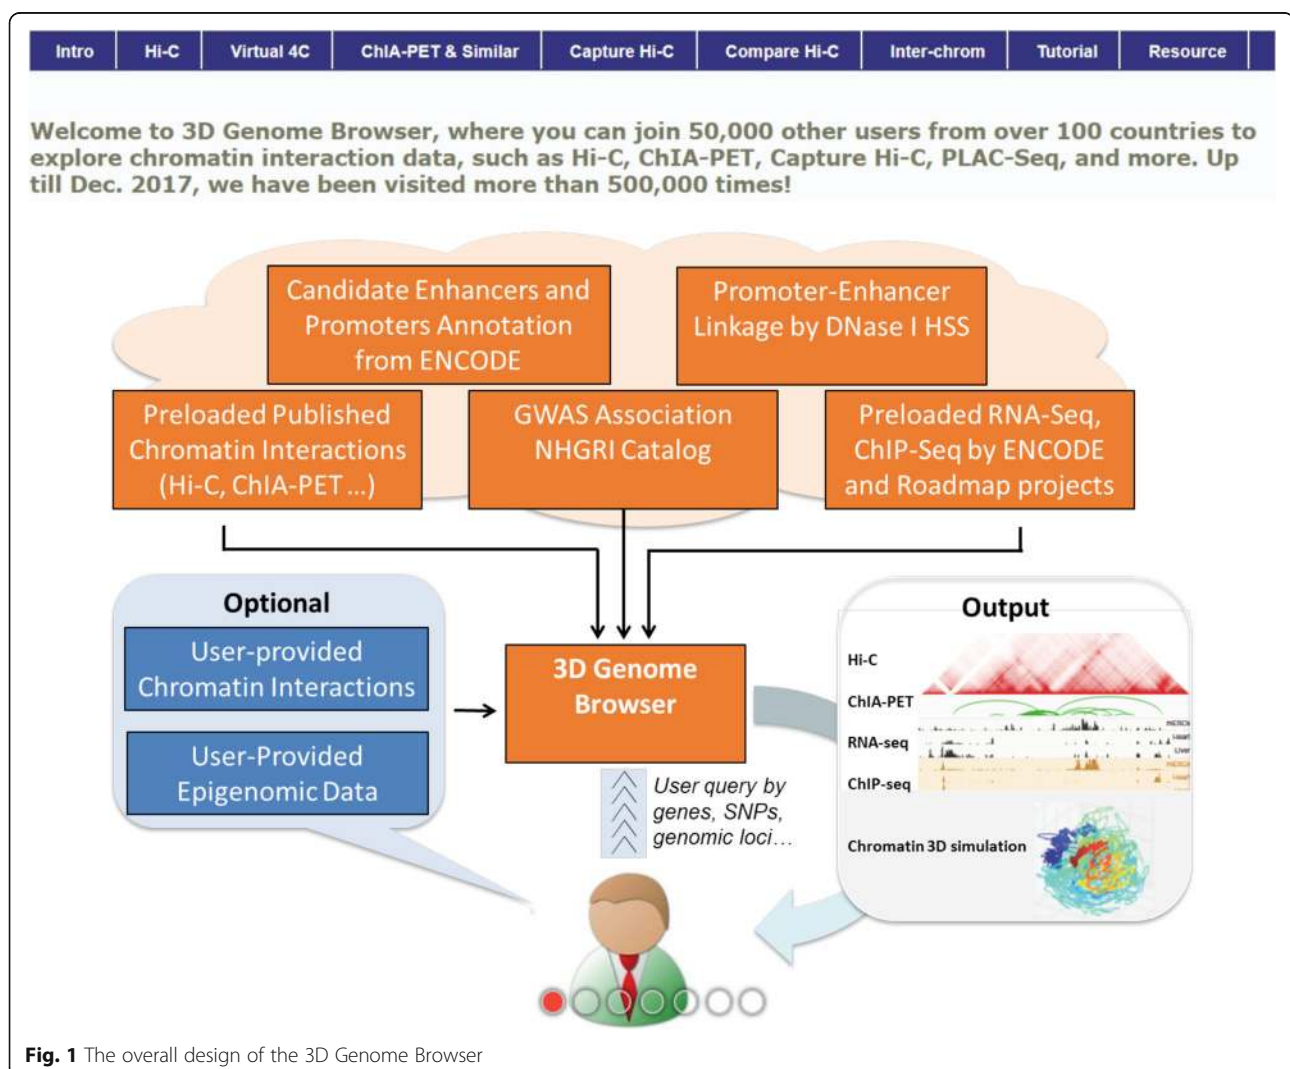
Intro | Hi-C | Virtual 4C | ChIA-PET & Similar | Capture Hi-C | Compare Hi-C | Inter-chrom | Tutorial | Resource

Welcome to 3D Genome Browser, where you can join 50,000 other users from over 100 countries to explore chromatin interaction data, such as Hi-C, ChIA-PET, Capture Hi-C, PLAC-Seq, and more. Up till Dec. 2017, we have been visited more than 500,000 times!

Candidate Enhancers and Promoters Annotation from ENCODE

Promoter-Enhancer Linkage by DNase I HSS

Preloaded Published Chromatin Interactions (Hi-C, ChIA-PET ...)

GWAS Association NHGRI Catalog

Preloaded RNA-Seq, ChIP-Seq by ENCODE and Roadmap projects

Optional

User-provided Chromatin Interactions

User-Provided Epigenomic Data

3D Genome Browser

User query by genes, SNPs, genomic loci…

Output

Hi-C

ChIA-PET

RNA-seq

ChIP-seq

Chromatin 3D simulation

Fig. 1 The overall design of the 3D Genome Browser